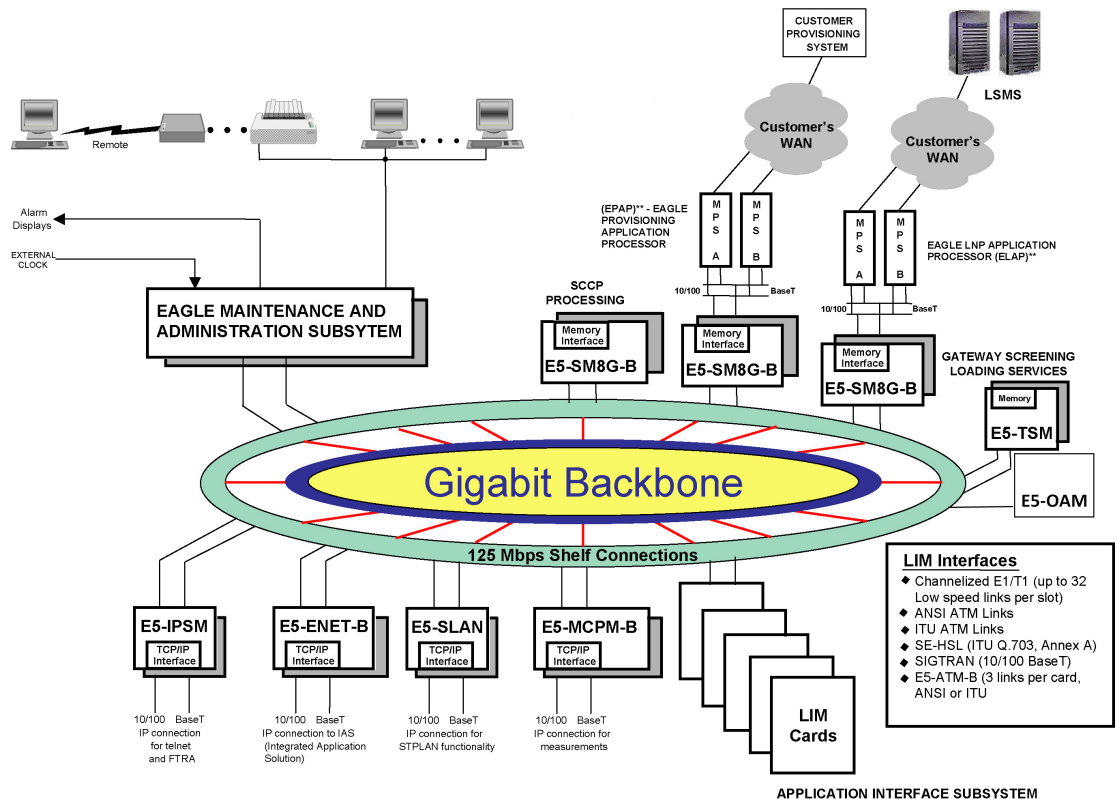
CUSTOMER PROVISIONING SYSTEM

LSMS

Remote

Customer's WAN

Customer's WAN

Alarm Displays

EXTERNAL CLOCK

(EPAP)** - EAGLE PROVISIONING APPLICATION PROCESSOR

M P S A

M P S B

M P S A

M P S B

EAGLE LNP APPLICATION PROCESSOR (ELAP)**

10/100

BaseT

10/100

BaseT

SCCP PROCESSING

EAGLE MAINTENANCE AND ADMINISTRATION SUBSYTEM

Memory Interface

E5-SM8G-B

Memory Interface

E5-SM8G-B

Memory Interface

E5-SM8G-B

GATEWAY SCREENING LOADING SERVICES

Memory

E5-TSM

Gigabit Backbone

E5-OAM

125 Mbps Shelf Connections

LIM Interfaces
◆ Channelized E1/T1 (up to 32 Low speed links per slot)
◆ ANSI ATM Links
◆ ITU ATM Links
◆ SE-HSL (ITU Q.703, Annex A)
◆ SIGTRAN (10/100 BaseT)
◆ E5-ATM-B (3 links per card, ANSI or ITU

E5-IPSM
TCP/IP Interface
10/100 BaseT
IP connection for telnet and FTRA

E5-ENET-B
TCP/IP Interface
10/100 BaseT
IP connection to IAS (Integrated Application Solution)

E5-SLAN
TCP/IP Interface
10/100 BaseT
IP connection for STPLAN functionality

E5-MCPM-B
TCP/IP Interface
10/100 BaseT
IP connection for measurements

LIM Cards

APPLICATION INTERFACE SUBSYSTEM